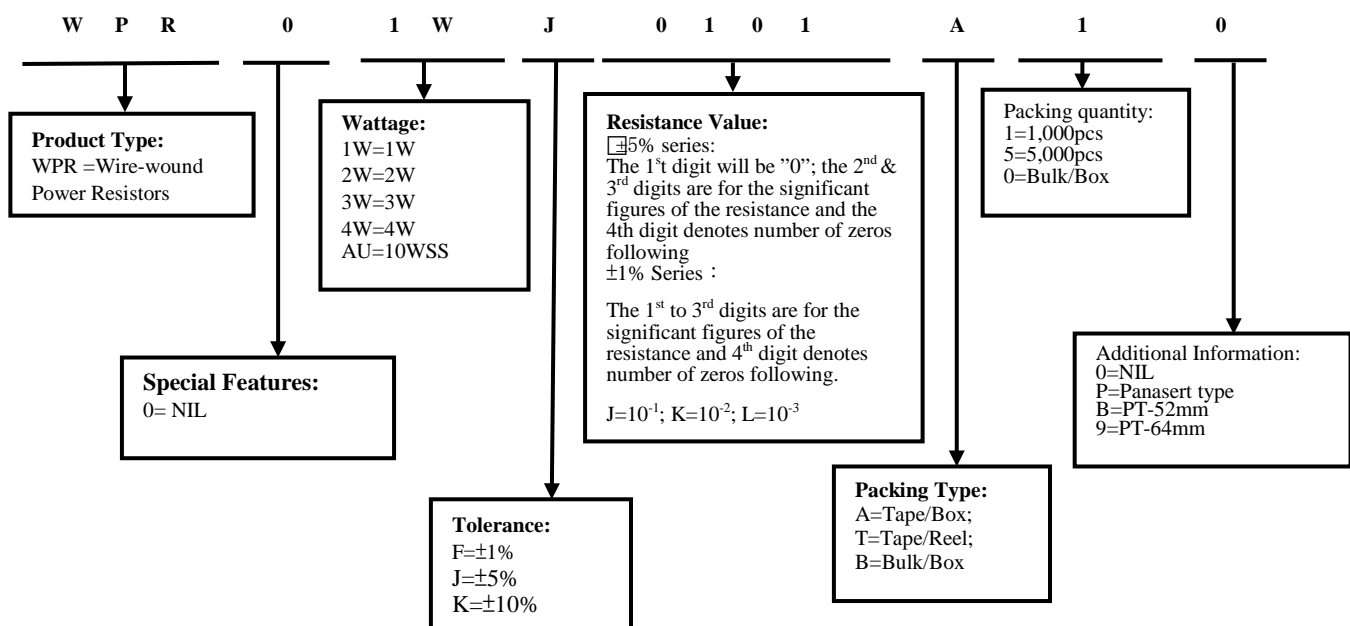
W P R 0 1 W J 0 1 0 1 A 1 0

**Product Type:**
WPR =Wire-wound Power Resistors

**Special Features:**
0= NIL

**Wattage:**
1W=1W
2W=2W
3W=3W
4W=4W
AU=10WSS

**Tolerance:**
F=±1%
J=±5%
K=±10%

**Resistance Value:**
±5% series:
The 1$^{s}$t digit will be "0"; the 2$^{nd}$ & 3$^{rd}$ digits are for the significant figures of the resistance and the 4th digit denotes number of zeros following
±1% Series：

The 1$^{st}$ to 3$^{rd}$ digits are for the significant figures of the resistance and 4$^{th}$ digit denotes number of zeros following.

J=$10^{-1}$; K=$10^{-2}$; L=$10^{-3}$

Packing quantity:
1=1,000pcs
5=5,000pcs
0=Bulk/Box

**Packing Type:**
A=Tape/Box;
T=Tape/Reel;
B=Bulk/Box

Additional Information:
0=NIL
P=Panasert type
B=PT-52mm
9=PT-64mm